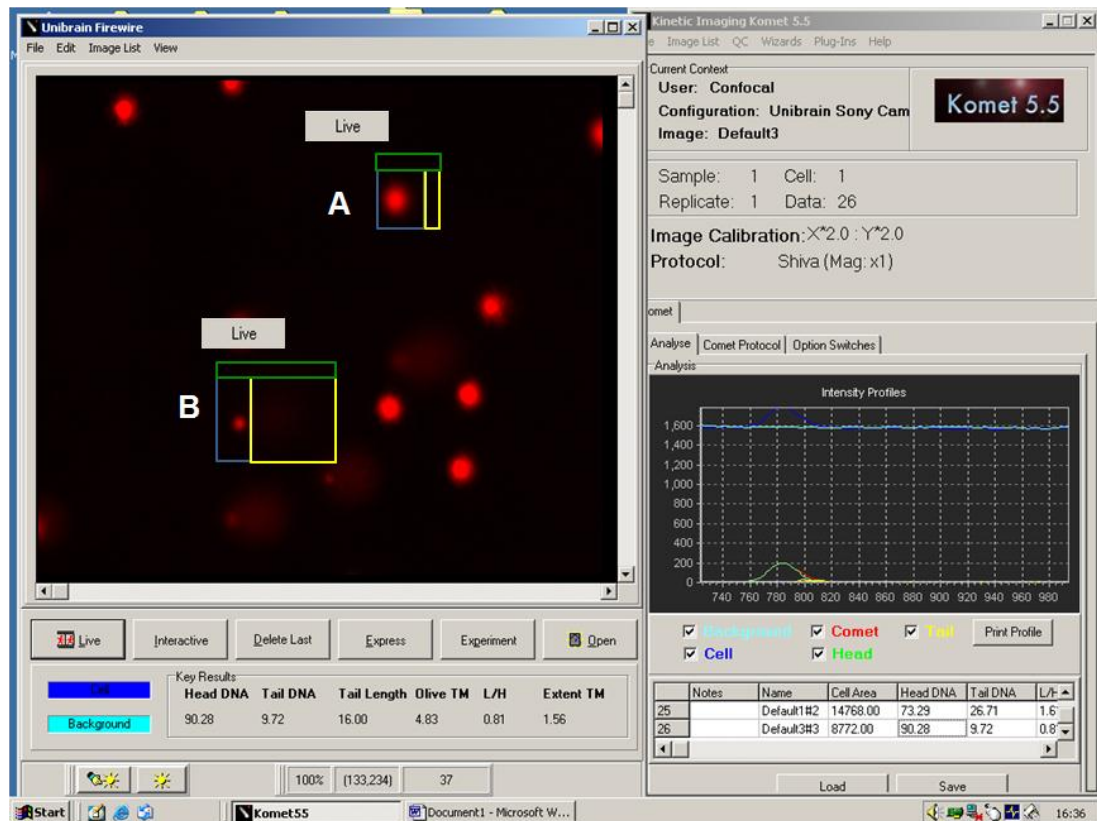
Unibrain Firewire

File Edit Image List View

Live

A

Live

B

Live Interactive Delete Last Express Experiment Open

Tail

Background

Key Results

| Head DNA | Tail DNA | Tail Length | Olive TM | L/H | Extent TM |
|---|---|---|---|---|---|
| 90.28 | 9.72 | 16.00 | 4.83 | 0.81 | 1.56 |

100% (133,234) 37

Kinetic Imaging Komet 5.5

e Image List QC Wizards Plug-Ins Help

Current Context
User: Confocal
Configuration: Unibrain Sony Cam
Image: Default3

Komet 5.5

Sample: 1 Cell: 1
Replicate: 1 Data: 26

Image Calibration: X*2.0 : Y*2.0
Protocol: Shiva (Mag: x1)

omet

Analyse Comet Protocol Option Switches

Analysis

Intensity Profiles

1,600
1,400
1,200
1,000
800
600
400
200
0
740 760 780 800 820 840 860 880 900 920 940 960 980

Background Comet Tail Print Profile
Cell Head

| | Notes | Name | Cell Area | Head DNA | Tail DNA | L/H |
|---|---|---|---|---|---|---|
| 25 | | Default1#2 | 14768.00 | 73.29 | 26.71 | 1.6 |
| 26 | | Default3#3 | 8772.00 | 90.28 | 9.72 | 0.8 |

Load Save

Start Komet55 Document1 - Microsoft W... 16:36